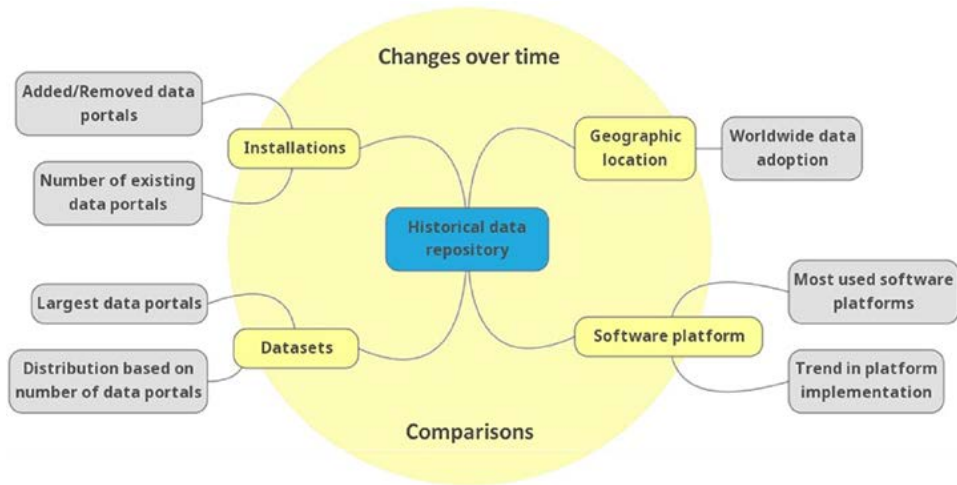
Changes over time

Added/Removed data portals

Installations

Number of existing data portals

Geographic location

Worldwide data adoption

Historical data repository

Largest data portals

Datasets

Distribution based on number of data portals

Most used software platforms

Software platform

Trend in platform implementation

Comparisons